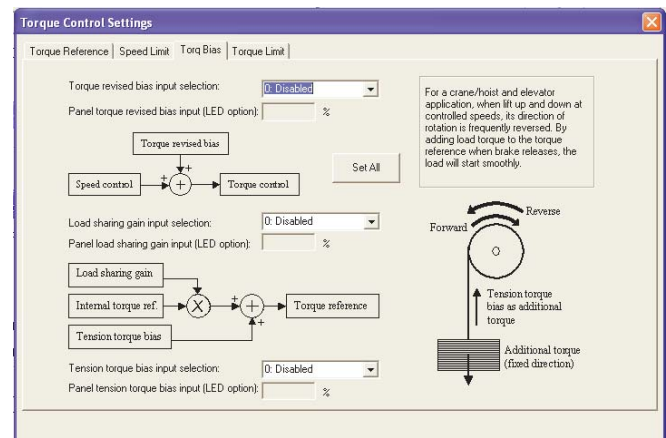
Torque Control Settings

Torque Reference | Speed Limit | Torq Bias | Torque Limit

Torque revised bias input selection: 0: Disabled

Panel torque revised bias input (LED option): %

Torque revised bias

Speed control + + Torque control

Set All

For a crane/hoist and elevator application, when lift up and down at controlled speeds, its direction of rotation is frequently reversed. By adding load torque to the torque reference when brake releases, the load will start smoothly.

Load sharing gain input selection: 0: Disabled

Panel load sharing gain input (LED option): %

Load sharing gain

Internal torque ref. X + Torque reference

Tension torque bias +

Forward

Reverse

Tension torque bias as additional torque

Additional torque (fixed direction)

Tension torque bias input selection: 0: Disabled

Panel tension torque bias input (LED option): %